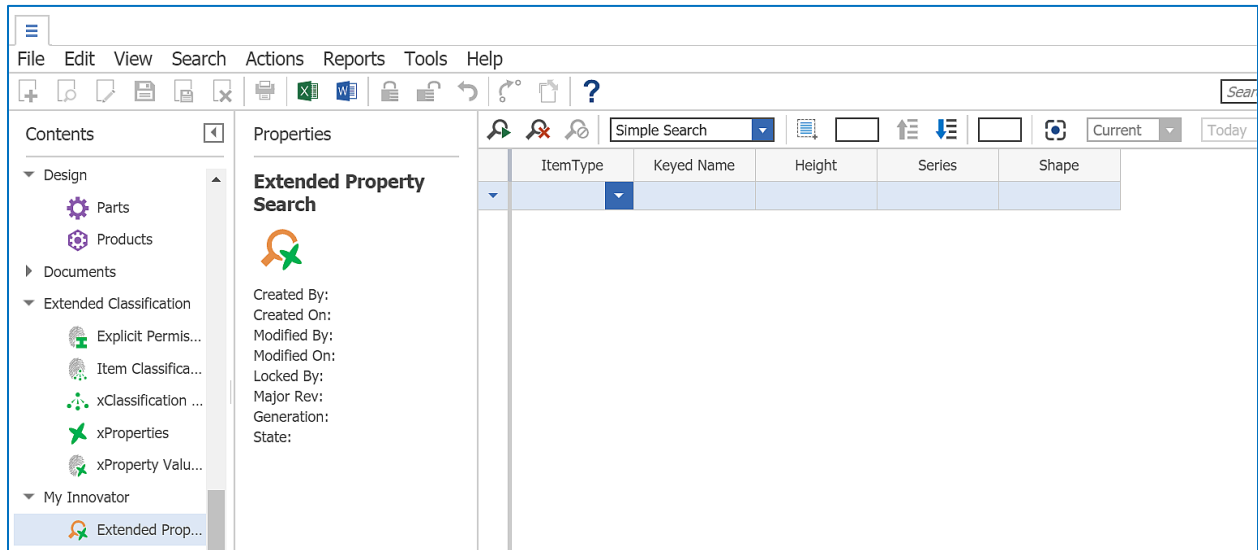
File Edit View Search Actions Reports Tools Help

Sear

Contents

Design

Parts

Products

Documents

Extended Classification

Explicit Permis...

Item Classifica...

xClassification ...

xProperties

xProperty Valu...

My Innovator

Extended Prop...

Properties

Extended Property Search

Created By:
Created On:
Modified By:
Modified On:
Locked By:
Major Rev:
Generation:
State:

Simple Search

Current

Today

| ItemType | Keyed Name | Height | Series | Shape |
|---|---|---|---|---|
| | | | | |